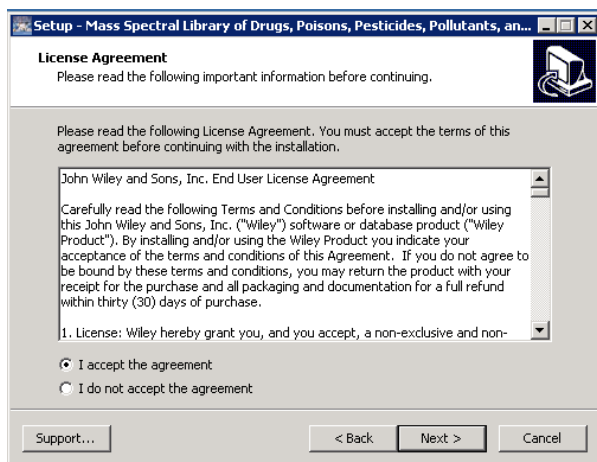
Setup - Mass Spectral Library of Drugs, Poisons, Pesticides, Pollutants, an...

License Agreement
Please read the following important information before continuing.

Please read the following License Agreement. You must accept the terms of this agreement before continuing with the installation.

John Wiley and Sons, Inc. End User License Agreement

Carefully read the following Terms and Conditions before installing and/or using this John Wiley and Sons, Inc. ("Wiley") software or database product ("Wiley Product"). By installing and/or using the Wiley Product you indicate your acceptance of the terms and conditions of this Agreement. If you do not agree to be bound by these terms and conditions, you may return the product with your receipt for the purchase and all packaging and documentation for a full refund within thirty (30) days of purchase.

1. License: Wiley hereby grant you, and you accept, a non-exclusive and non-

I accept the agreement
I do not accept the agreement

Support... < Back Next > Cancel